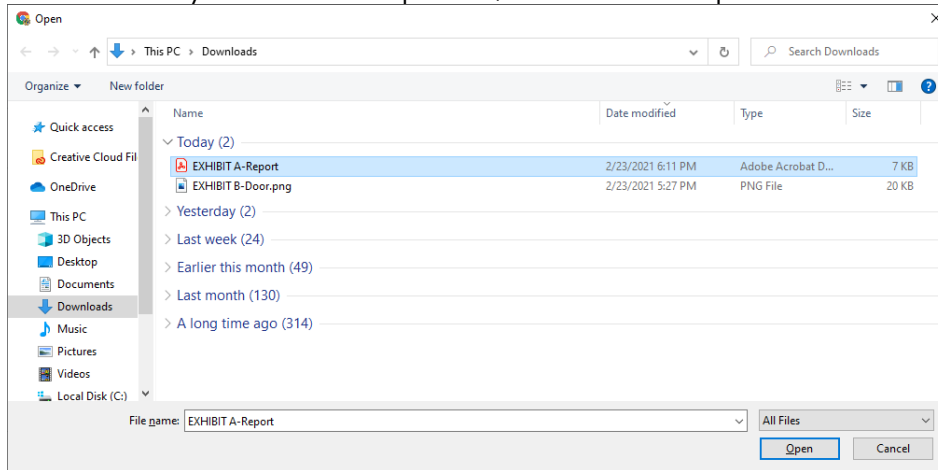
Open

This PC › Downloads

Search Downloads

Organize ▾ New folder

Quick access
Creative Cloud Fil
OneDrive
This PC
3D Objects
Desktop
Documents
Downloads
Music
Pictures
Videos
Local Disk (C:)

| Name | Date modified | Type | Size |
|---|---|---|---|
| Today (2) | | | |
| EXHIBIT A-Report | 2/23/2021 6:11 PM | Adobe Acrobat D... | 7 KB |
| EXHIBIT B-Door.png | 2/23/2021 5:27 PM | PNG File | 20 KB |
| Yesterday (2) | | | |
| Last week (24) | | | |
| Earlier this month (49) | | | |
| Last month (130) | | | |
| A long time ago (314) | | | |

File name: EXHIBIT A-Report

All Files

Open

Cancel